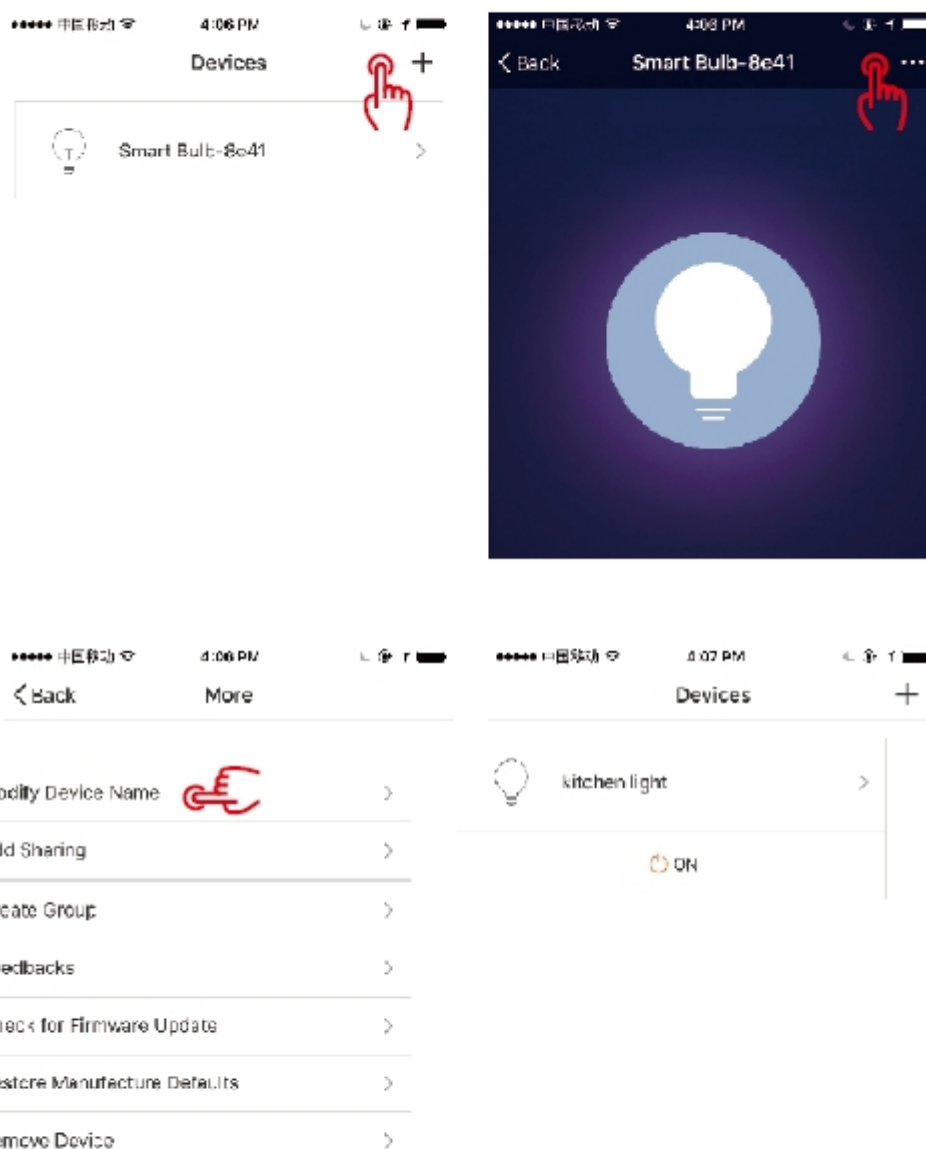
••••• 中国移动 4:06 PM

Devices

+

Smart Bulb-8e41

••••• 中国移动 4:06 PM

< Back

Smart Bulb-8e41

•••

••••• 中国移动 4:06 PM

< Back

More

odify Device Name

ld Sharing

eate Group

edbacks

eck for Firmware Update

estore Manufacture Defaults

emove Device

••••• 中国移动 4:07 PM

Devices

+

kitchen light

ON